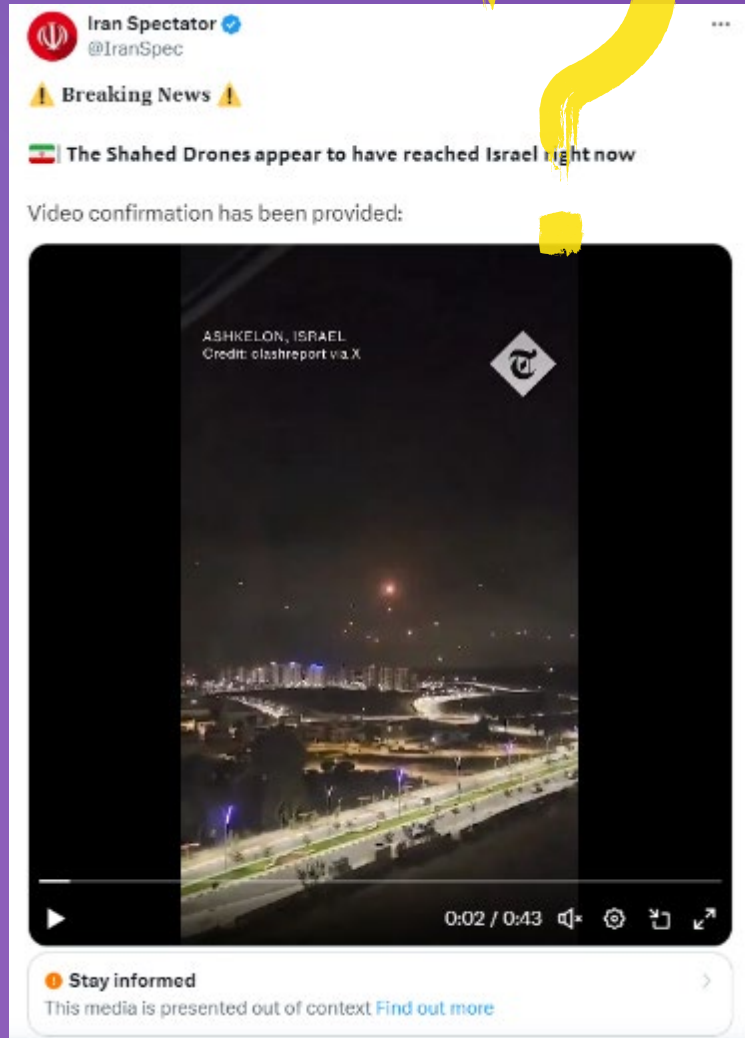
Iran Spectator
@IranSpec

⚠️ Breaking News ⚠️

🇮🇷 The Shahed Drones appear to have reached Israel right now

Video confirmation has been provided:

ASHKELON, ISRAEL
Credit: clashreport via X

0:02 / 0:43

Stay informed
This media is presented out of context Find out more